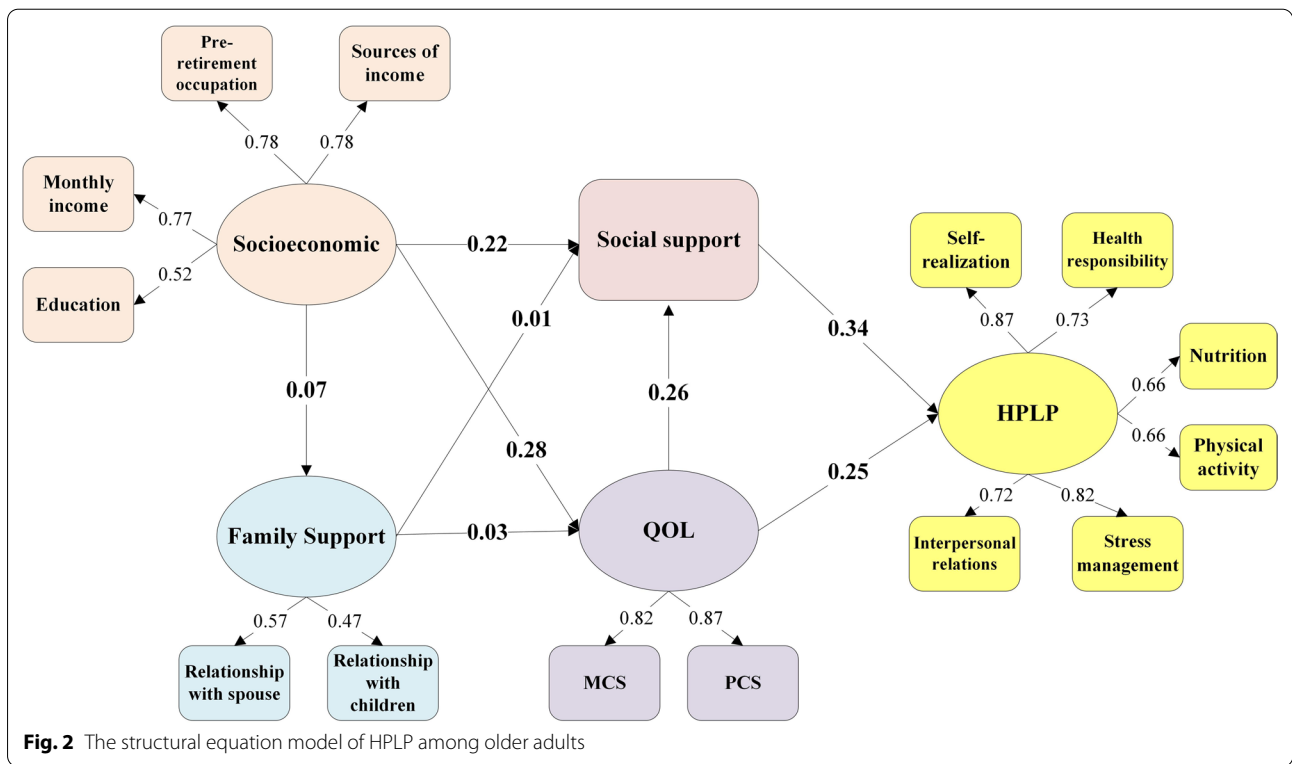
Pre-retirement occupation

Sources of income

0.78

0.78

Monthly income

0.77

Socioeconomic

0.52

Education

0.22

Social support

0.01

0.07

0.26

0.34

0.28

Self-realization

Health responsibility

0.87

0.73

Nutrition

0.66

HPLP

0.66

Physical activity

0.25

0.72

0.82

Interpersonal relations

Stress management

Family Support

0.03

QOL

0.57

0.47

0.82

0.87

Relationship with spouse

Relationship with children

MCS

PCS

**Fig. 2** The structural equation model of HPLP among older adults